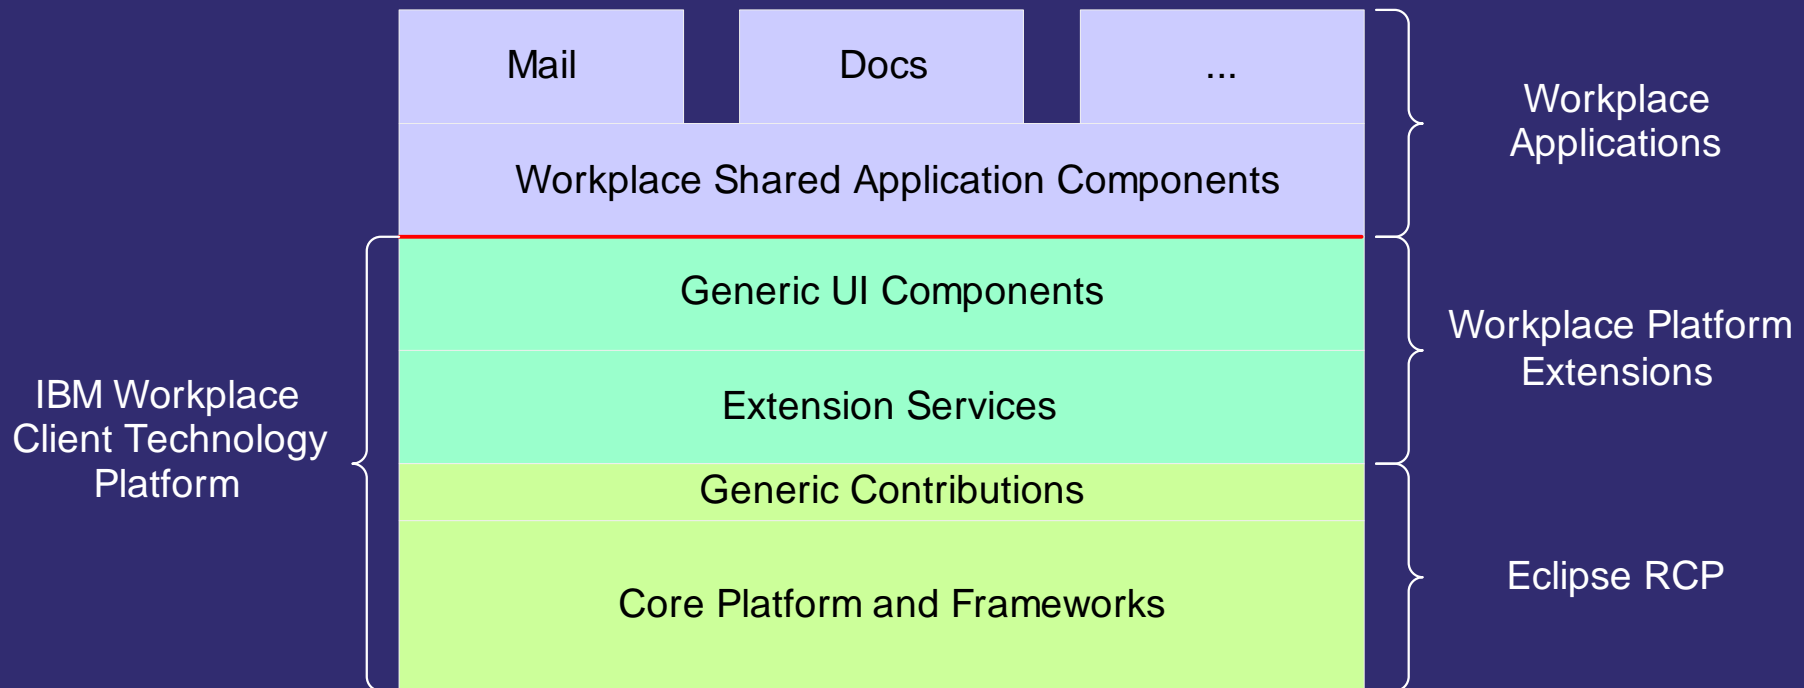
Mail

Docs

...

Workplace Applications

Workplace Shared Application Components

IBM Workplace Client Technology Platform

Generic UI Components

Extension Services

Workplace Platform Extensions

Generic Contributions

Core Platform and Frameworks

Eclipse RCP